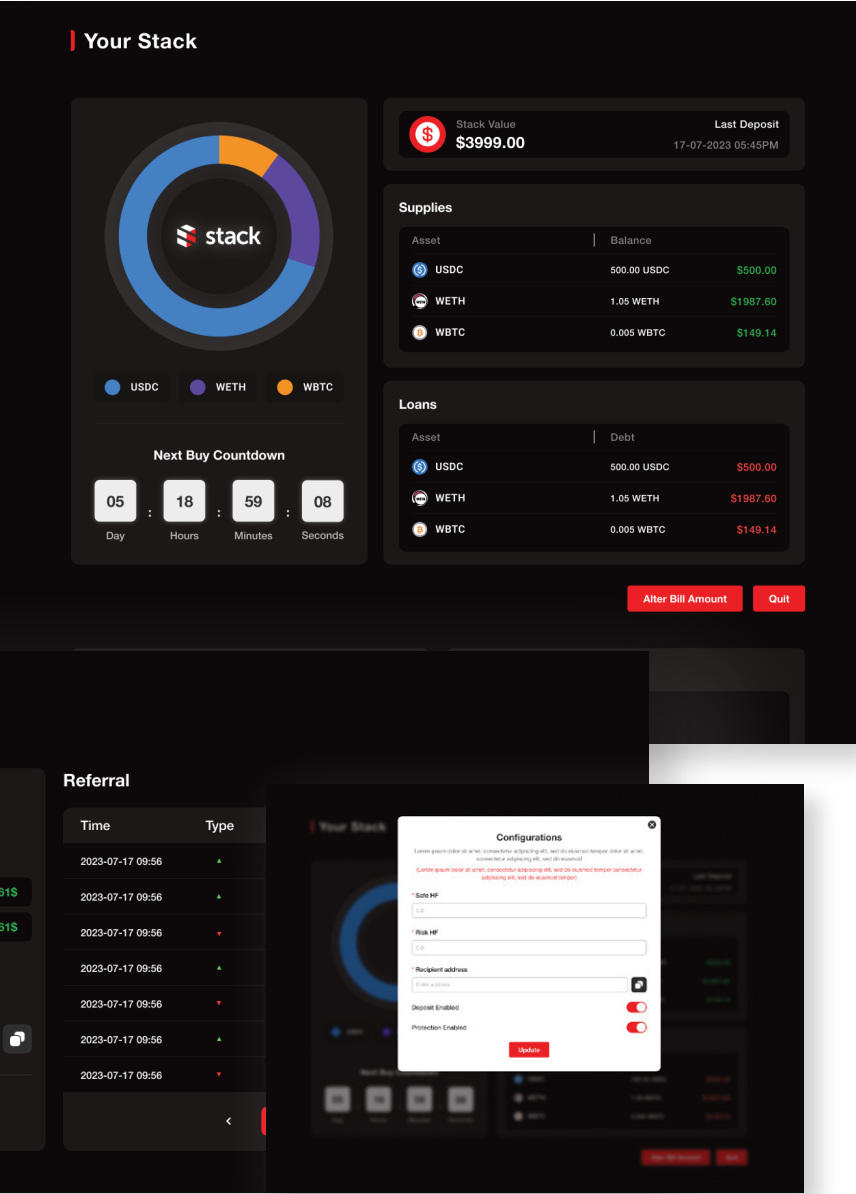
Your Stack

stack

USDC WETH WBTC

Next Buy Countdown

05 : 18 : 59 : 08
Day Hours Minutes Seconds

Stack Value
$3999.00

Last Deposit
17-07-2023 05:45PM

Supplies

| Asset | Balance | |
|---|---|---|
| USDC | 500.00 USDC | $500.00 |
| WETH | 1.05 WETH | $1987.60 |
| WBTC | 0.005 WBTC | $149.14 |

Loans

| Asset | Debt | |
|---|---|---|
| USDC | 500.00 USDC | $500.00 |
| WETH | 1.05 WETH | $1987.60 |
| WBTC | 0.005 WBTC | $149.14 |

Alter Bill Amount Quit

Referral

| Time | Type |
|---|---|
| 2023-07-17 09:56 | ▲ |
| 2023-07-17 09:56 | ▲ |
| 2023-07-17 09:56 | ▼ |
| 2023-07-17 09:56 | ▲ |
| 2023-07-17 09:56 | ▼ |
| 2023-07-17 09:56 | ▲ |
| 2023-07-17 09:56 | ▼ |

61$
61$

<

Your Stack

Configurations

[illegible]

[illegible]

* Safe HF
0.0

* Risk HF
0.0

* Recipient address
Enter address

Deposit Enabled

Protection Enabled

Update